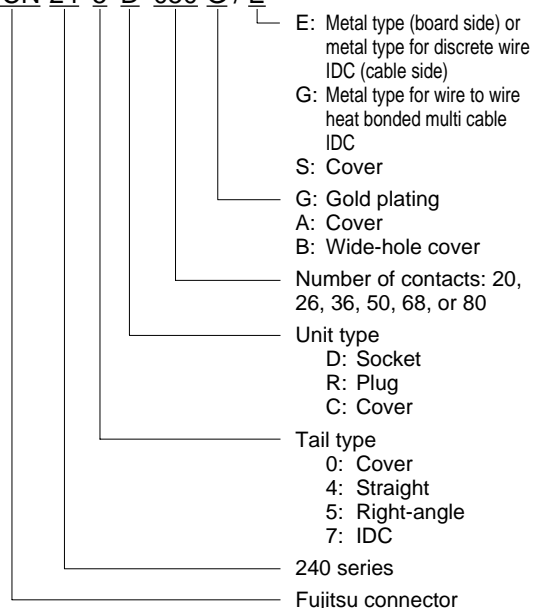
E: Metal type (board side) or metal type for discrete wire IDC (cable side)
G: Metal type for wire to wire heat bonded multi cable IDC
S: Cover

G: Gold plating
A: Cover
B: Wide-hole cover

Number of contacts: 20, 26, 36, 50, 68, or 80

Unit type
D: Socket
R: Plug
C: Cover

Tail type
0: Cover
4: Straight
5: Right-angle
7: IDC

240 series

Fujitsu connector